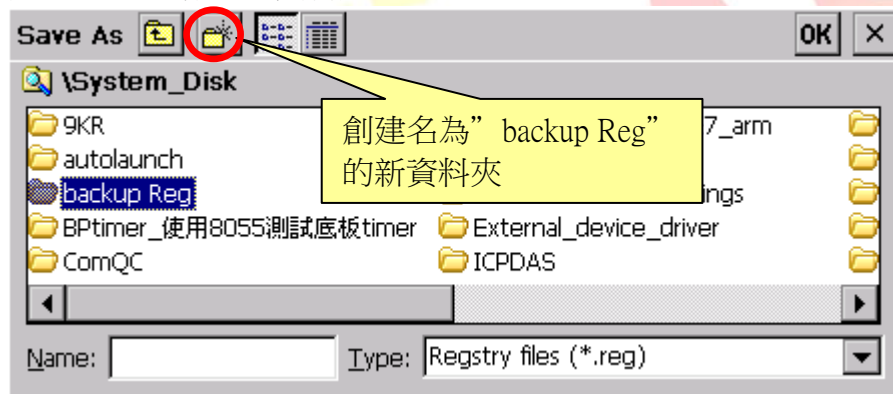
Save As

OK ×

\System_Disk

9KR
autolaunch
backup Reg
BPtimer_使用8055測試底板timer
ComQC

7_arm
ings
External_device_driver
ICPDAS

創建名為” backup Reg” 的新資料夾

Name:

Type: Regstry files (*.reg)